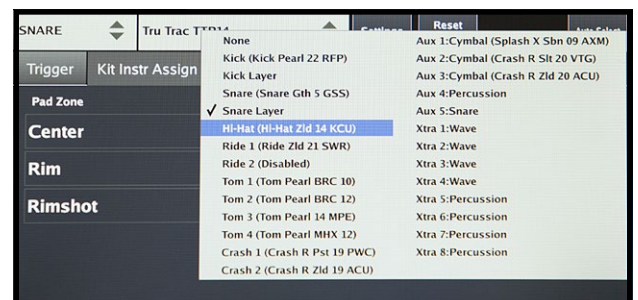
SNARE

Tru Trac TTR14

Settings

Reset

Auto Select

Trigger

Kit Instr Assign

Pad Zone

Center

Rim

Rimshot

None
Kick (Kick Pearl 22 RFP)
Kick Layer
Snare (Snare Gth 5 GSS)
✓ Snare Layer
Hi-Hat (Hi-Hat Zld 14 KCU)
Ride 1 (Ride Zld 21 SWR)
Ride 2 (Disabled)
Tom 1 (Tom Pearl BRC 10)
Tom 2 (Tom Pearl BRC 12)
Tom 3 (Tom Pearl 14 MPE)
Tom 4 (Tom Pearl MHX 12)
Crash 1 (Crash R Pst 19 PWC)
Crash 2 (Crash R Zld 19 ACU)

Aux 1:Cymbal (Splash X Sbn 09 AXM)
Aux 2:Cymbal (Crash R Slt 20 VTG)
Aux 3:Cymbal (Crash R Zld 20 ACU)
Aux 4:Percussion
Aux 5:Snare
Xtra 1:Wave
Xtra 2:Wave
Xtra 3:Wave
Xtra 4:Wave
Xtra 5:Percussion
Xtra 6:Percussion
Xtra 7:Percussion
Xtra 8:Percussion